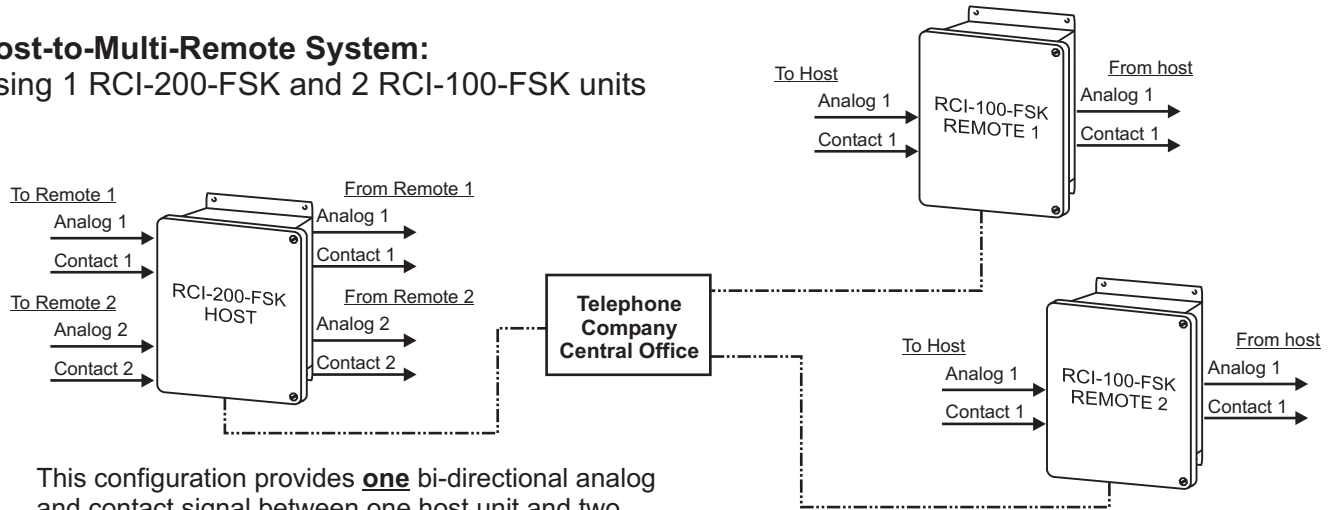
ost-to-Multi-Remote System:
sing 1 RCI-200-FSK and 2 RCI-100-FSK units

To Host
Analog 1
Contact 1

RCI-100-FSK
REMOTE 1

From host
Analog 1
Contact 1

To Remote 1
Analog 1
Contact 1
To Remote 2
Analog 2
Contact 2

RCI-200-FSK
HOST

From Remote 1
Analog 1
Contact 1
From Remote 2
Analog 2
Contact 2

Telephone Company Central Office

To Host
Analog 1
Contact 1

RCI-100-FSK
REMOTE 2

From host
Analog 1
Contact 1

This configuration provides **one** bi-directional analog and contact signal between one host unit and two